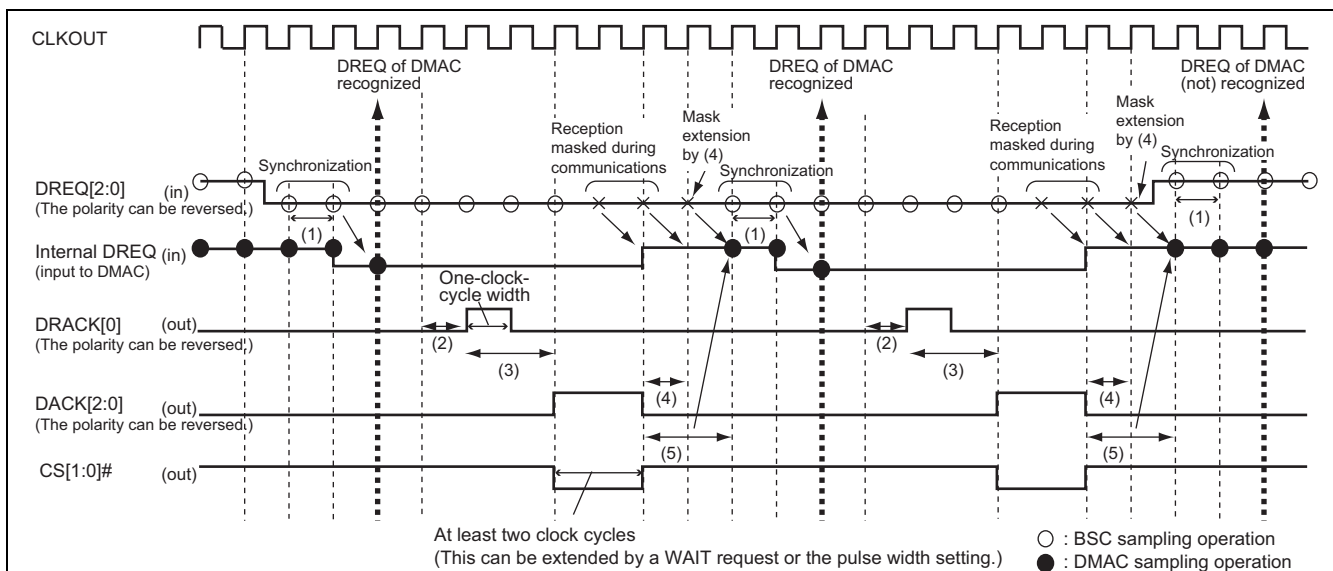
CLKOUT

DREQ of DMAC recognized

DREQ of DMAC recognized

DREQ of DMAC (not) recognized

Reception masked during communications

Mask extension by (4)

Reception masked during communications

Mask extension by (4)

Synchronization

Synchronization

Synchronization

DREQ[2:0] (in)
(The polarity can be reversed.)

(1)

(1)

(1)

Internal DREQ (in)
(input to DMAC)

One-clock-cycle width

DRACK[0] (out)
(The polarity can be reversed.)

(2)

(3)

(2)

(3)

DACK[2:0] (out)
(The polarity can be reversed.)

(4)

(4)

(5)

(5)

CS[1:0]# (out)

At least two clock cycles
(This can be extended by a WAIT request or the pulse width setting.)

○ : BSC sampling operation
● : DMAC sampling operation